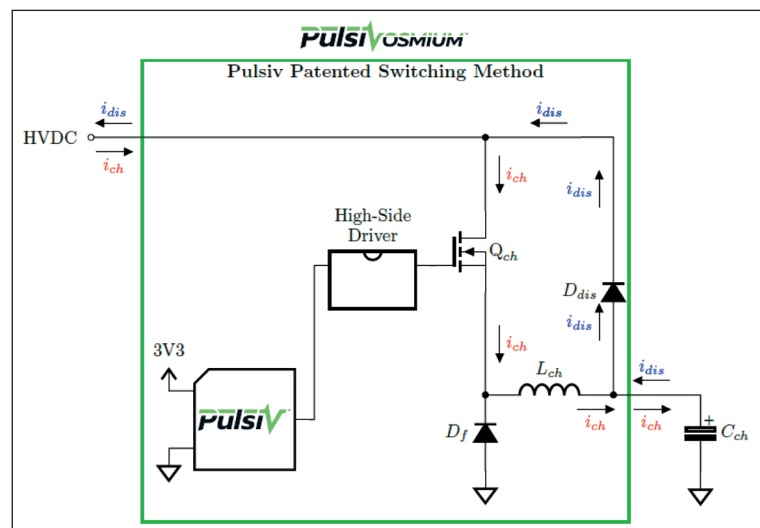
PulsivOSMIUM

Pulsiv Patented Switching Method

$i_{dis}$
HVDC
$i_{ch}$
$i_{dis}$
$i_{ch}$
$i_{dis}$
High-Side Driver
$Q_{ch}$
$D_{dis}$
$i_{dis}$
$i_{ch}$
3V3
$L_{ch}$
$i_{dis}$
Pulsiv
$D_f$
$i_{ch}$
$i_{ch}$
+
$C_{ch}$